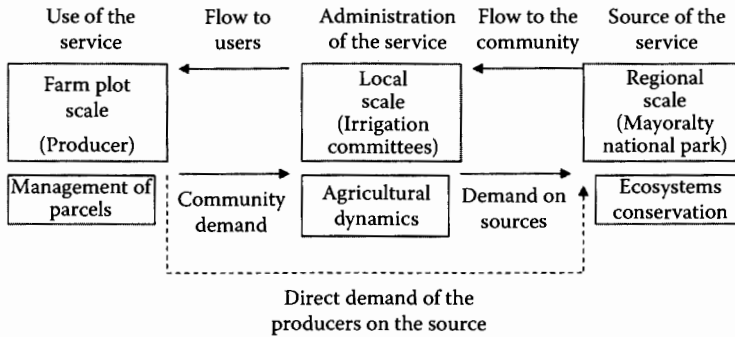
Use of the service

Flow to users

Administration of the service

Flow to the community

Source of the service

Farm plot scale (Producer)

Local scale (Irrigation committees)

Regional scale (Mayoralty national park)

Management of parcels

Community demand

Agricultural dynamics

Demand on sources

Ecosystems conservation

Direct demand of the producers on the source